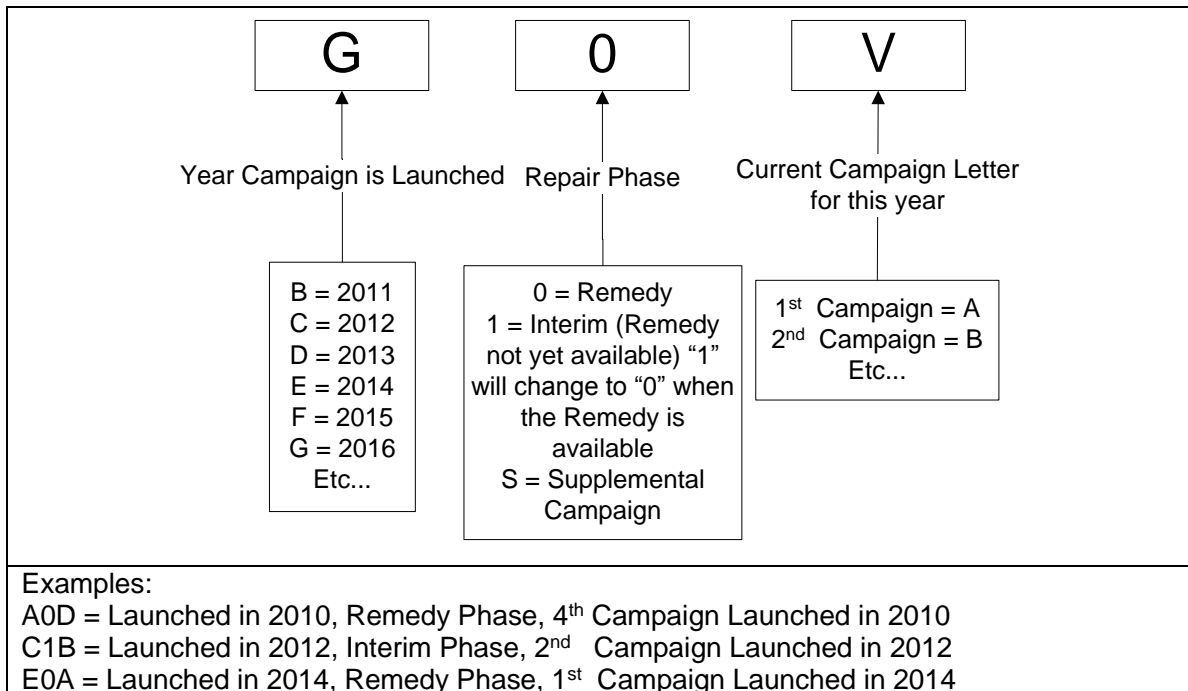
G

0

V

Year Campaign is Launched

Repair Phase

Current Campaign Letter for this year

B = 2011
C = 2012
D = 2013
E = 2014
F = 2015
G = 2016
Etc...

0 = Remedy
1 = Interim (Remedy not yet available) "1" will change to "0" when the Remedy is available
S = Supplemental Campaign

1$^{st}$ Campaign = A
2$^{nd}$ Campaign = B
Etc...

Examples:
A0D = Launched in 2010, Remedy Phase, 4$^{th}$ Campaign Launched in 2010
C1B = Launched in 2012, Interim Phase, 2$^{nd}$ Campaign Launched in 2012
E0A = Launched in 2014, Remedy Phase, 1$^{st}$ Campaign Launched in 2014